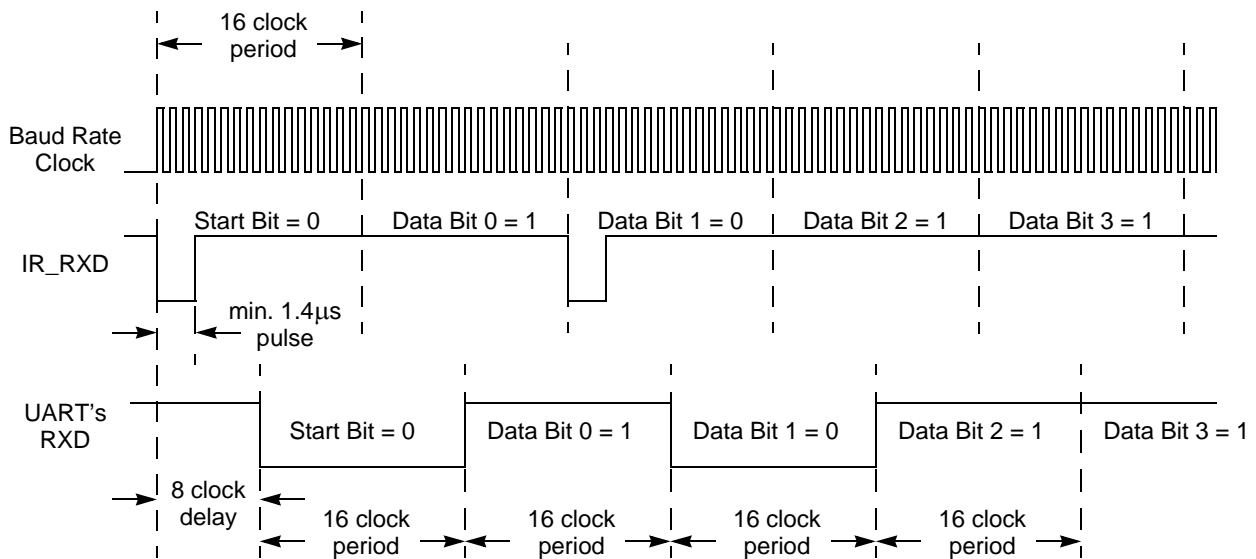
16 clock period

Baud Rate Clock

Start Bit = 0
Data Bit 0 = 1
Data Bit 1 = 0
Data Bit 2 = 1
Data Bit 3 = 1

IR_RXD

min. 1.4μs pulse

UART's RXD

Start Bit = 0
Data Bit 0 = 1
Data Bit 1 = 0
Data Bit 2 = 1
Data Bit 3 = 1

8 clock delay

16 clock period
16 clock period
16 clock period
16 clock period